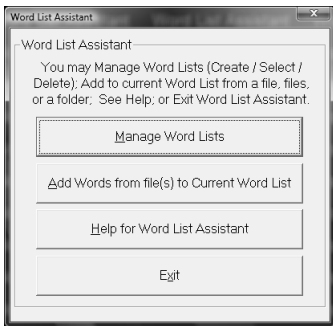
Word List Assistant

Word List Assistant

You may Manage Word Lists (Create / Select / Delete); Add to current Word List from a file, files, or a folder; See Help; or Exit Word List Assistant.

Manage Word Lists

Add Words from file(s) to Current Word List

Help for Word List Assistant

Exit